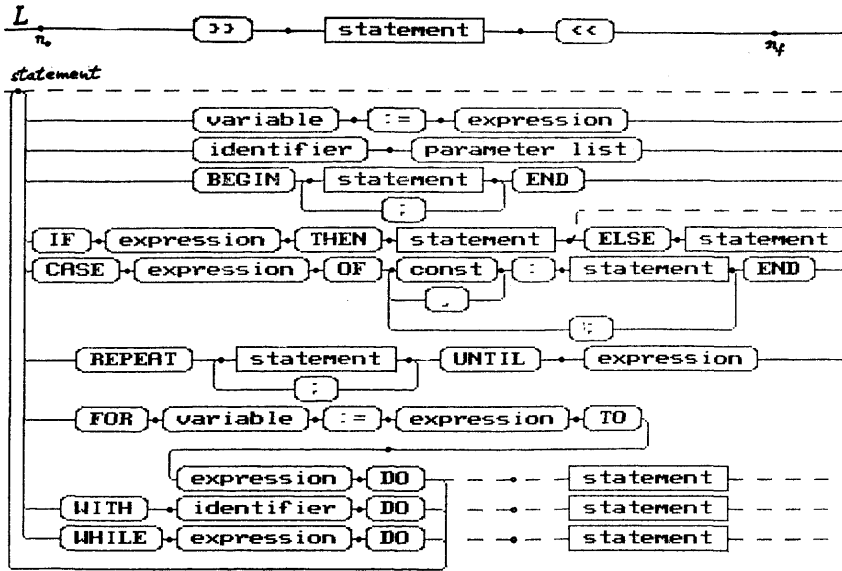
$L$ $n_0$ >> statement << $n_f$

statement

variable := expression

identifier parameter list

BEGIN statement END

;

IF expression THEN statement ELSE statement

CASE expression OF const : statement END

,

;

REPEAT statement UNTIL expression

;

FOR variable := expression TO

expression DO statement

WITH identifier DO statement

WHILE expression DO statement